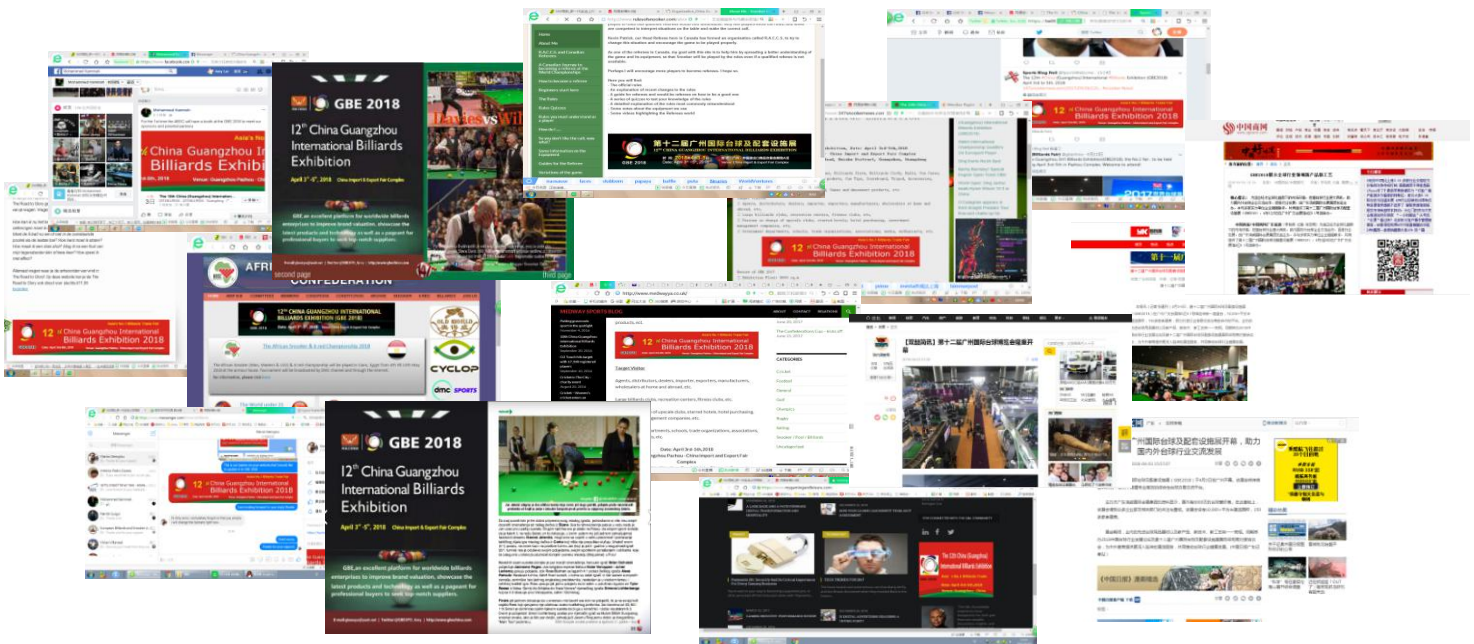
GBE 2018

12th China Guangzhou International Billiards Exhibition

April 3rd-5th, 2018 China Import & Export Fair Complex

GBE, an excellent platform for worldwide billiards enterprises to improve brand valuation, showcase the latest products and technology as well as a pageant for professional buyers to seek top-notch suppliers.

second page

third page

12th China Guangzhou International Billiards Exhibition 2018

China Guangzhou International Billiards Exhibition

Asia's No.1

第十二届广州国际台球及配套设施展

GBE 2018

CONFEDERATION

The African Snooker & 6 red Championship 2018

CYCLOP

dmc SPORTS

MIDWAY SPORTS BLOG

Target Visitor

CATEGORIES

GBE 2018

12th China Guangzhou International Billiards Exhibition

April 3rd-5th, 2018 China Import & Export Fair Complex

GBE, an excellent platform for worldwide billiards enterprises to improve brand valuation, showcase the latest products and technology as well as a pageant for professional buyers to seek top-notch suppliers.

Date: April 3rd-5th, 2018

The 12th China (Guangzhou) International Billiards Exhibition

中国商网

【双龙网讯】第十二届广州国际台球博览会隆重开幕

广州国际台球及配套设施展开幕，助力国内外台球行业交流发展

Messenger

Home

About Me